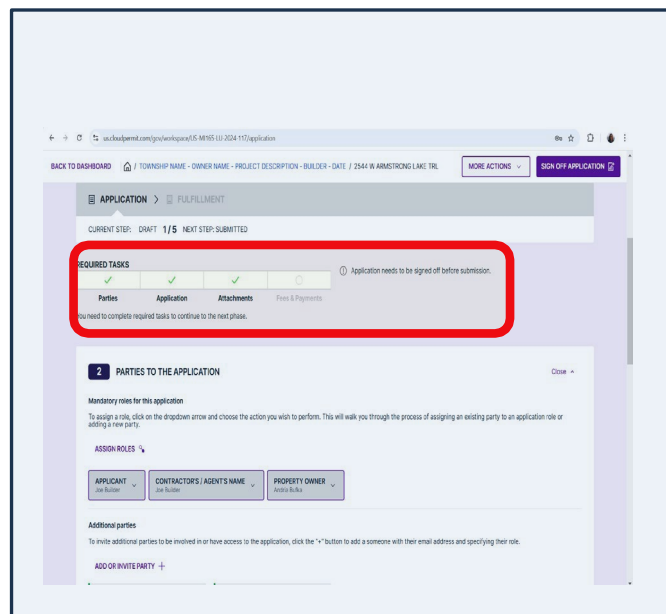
us.cloudpermit.com/gov/workspace/US-MI165-LU-2024-117/application

BACK TO DASHBOARD / TOWNSHIP NAME - OWNER NAME - PROJECT DESCRIPTION - BUILDER - DATE / 2544 W ARMSTRONG LAKE TRL

MORE ACTIONS

SIGN OFF APPLICATION

APPLICATION > FULFILLMENT

CURRENT STEP: DRAFT 1/5 NEXT STEP: SUBMITTED

REQUIRED TASKS

| ✓ | ✓ | ✓ | |
|---|---|---|---|
| Parties | Application | Attachments | Fees & Payments |

Application needs to be signed off before submission.

You need to complete required tasks to continue to the next phase.

2 PARTIES TO THE APPLICATION

Close

Mandatory roles for this application

To assign a role, click on the dropdown arrow and choose the action you wish to perform. This will walk you through the process of assigning an existing party to an application role or adding a new party.

ASSIGN ROLES

APPLICANT
Joe Builder

CONTRACTOR'S / AGENT'S NAME
Joe Builder

PROPERTY OWNER
Andra Bulka

Additional parties

To invite additional parties to be involved in or have access to the application, click the "+" button to add a someone with their email address and specifying their role.

ADD OR INVITE PARTY +